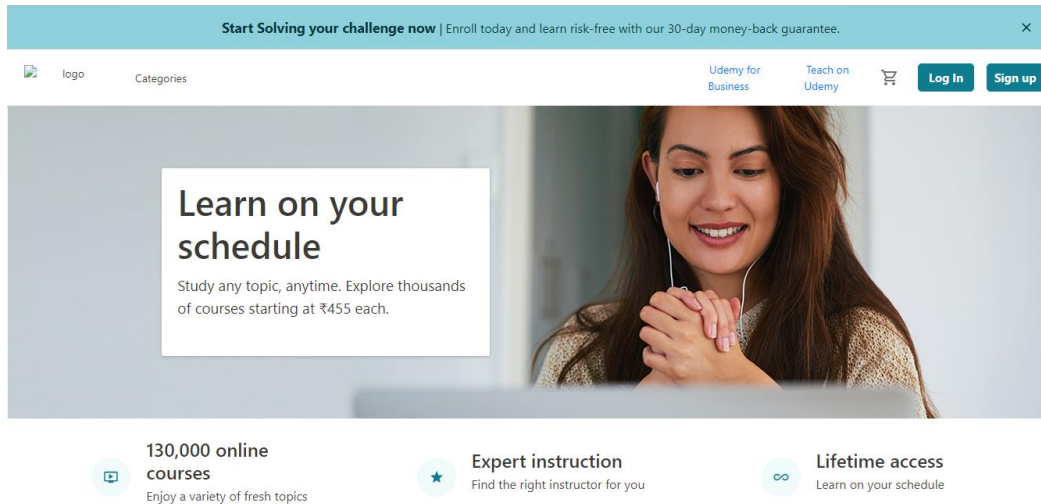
**Start Solving your challenge now** | Enroll today and learn risk-free with our 30-day money-back guarantee.

×

logo

Categories

Udemy for Business

Teach on Udemy

Log In

Sign up

Learn on your schedule

Study any topic, anytime. Explore thousands of courses starting at ₹455 each.

130,000 online courses

Enjoy a variety of fresh topics

Expert instruction

Find the right instructor for you

Lifetime access

Learn on your schedule